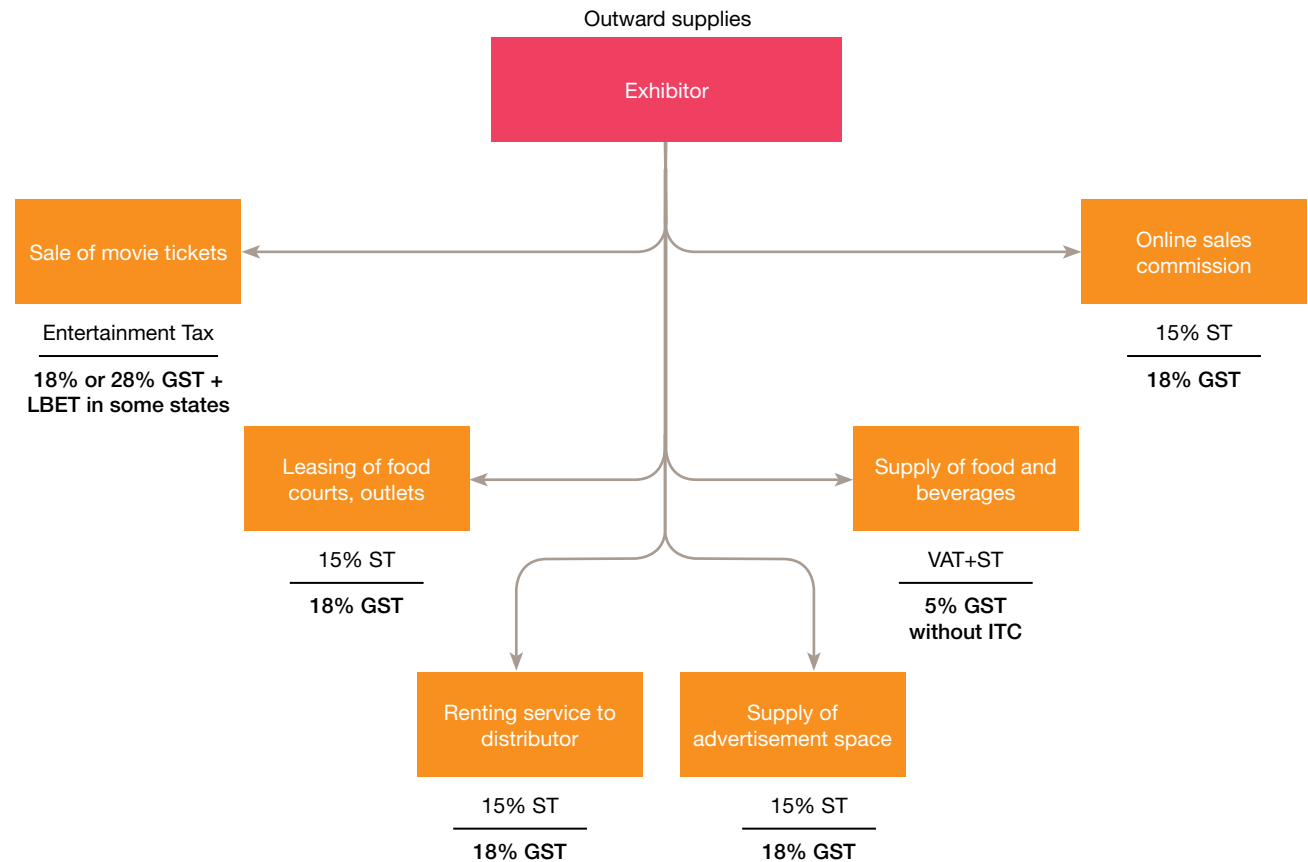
Outward supplies

Exhibitor

Sale of movie tickets

Entertainment Tax

18% or 28% GST + LBET in some states

Online sales commission

15% ST

18% GST

Leasing of food courts, outlets

15% ST

18% GST

Supply of food and beverages

VAT+ST

5% GST without ITC

Renting service to distributor

15% ST

18% GST

Supply of advertisement space

15% ST

18% GST